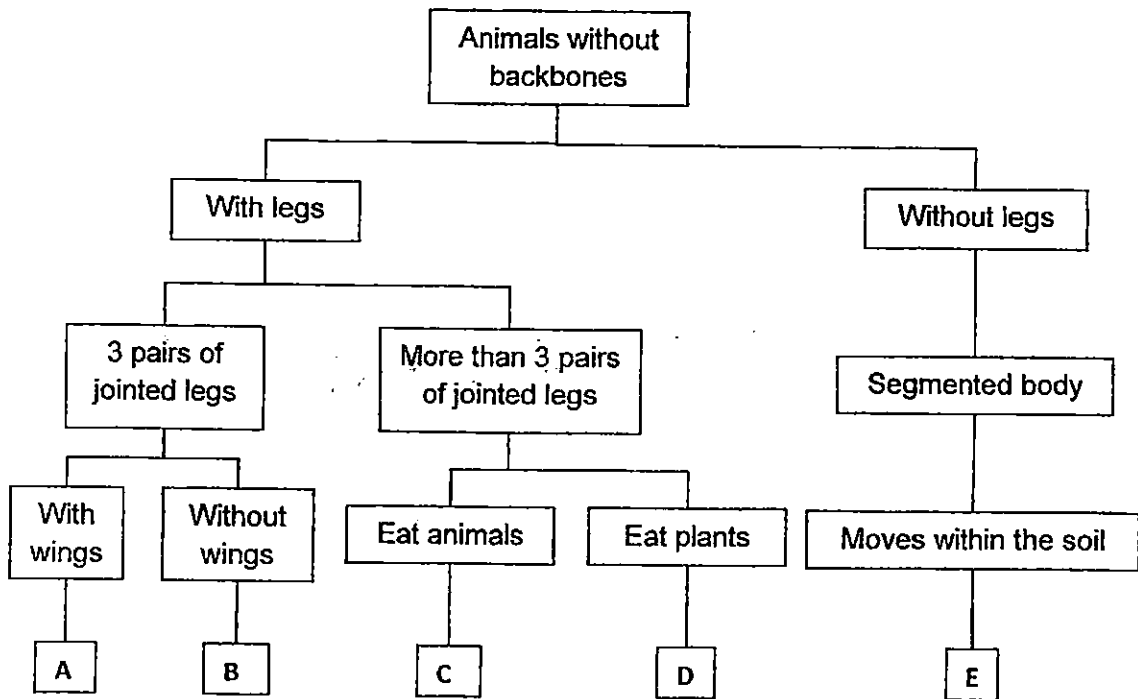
Animals without backbones

With legs

Without legs

3 pairs of jointed legs

More than 3 pairs of jointed legs

Segmented body

With wings

Without wings

Eat animals

Eat plants

Moves within the soil

A

B

C

D

E